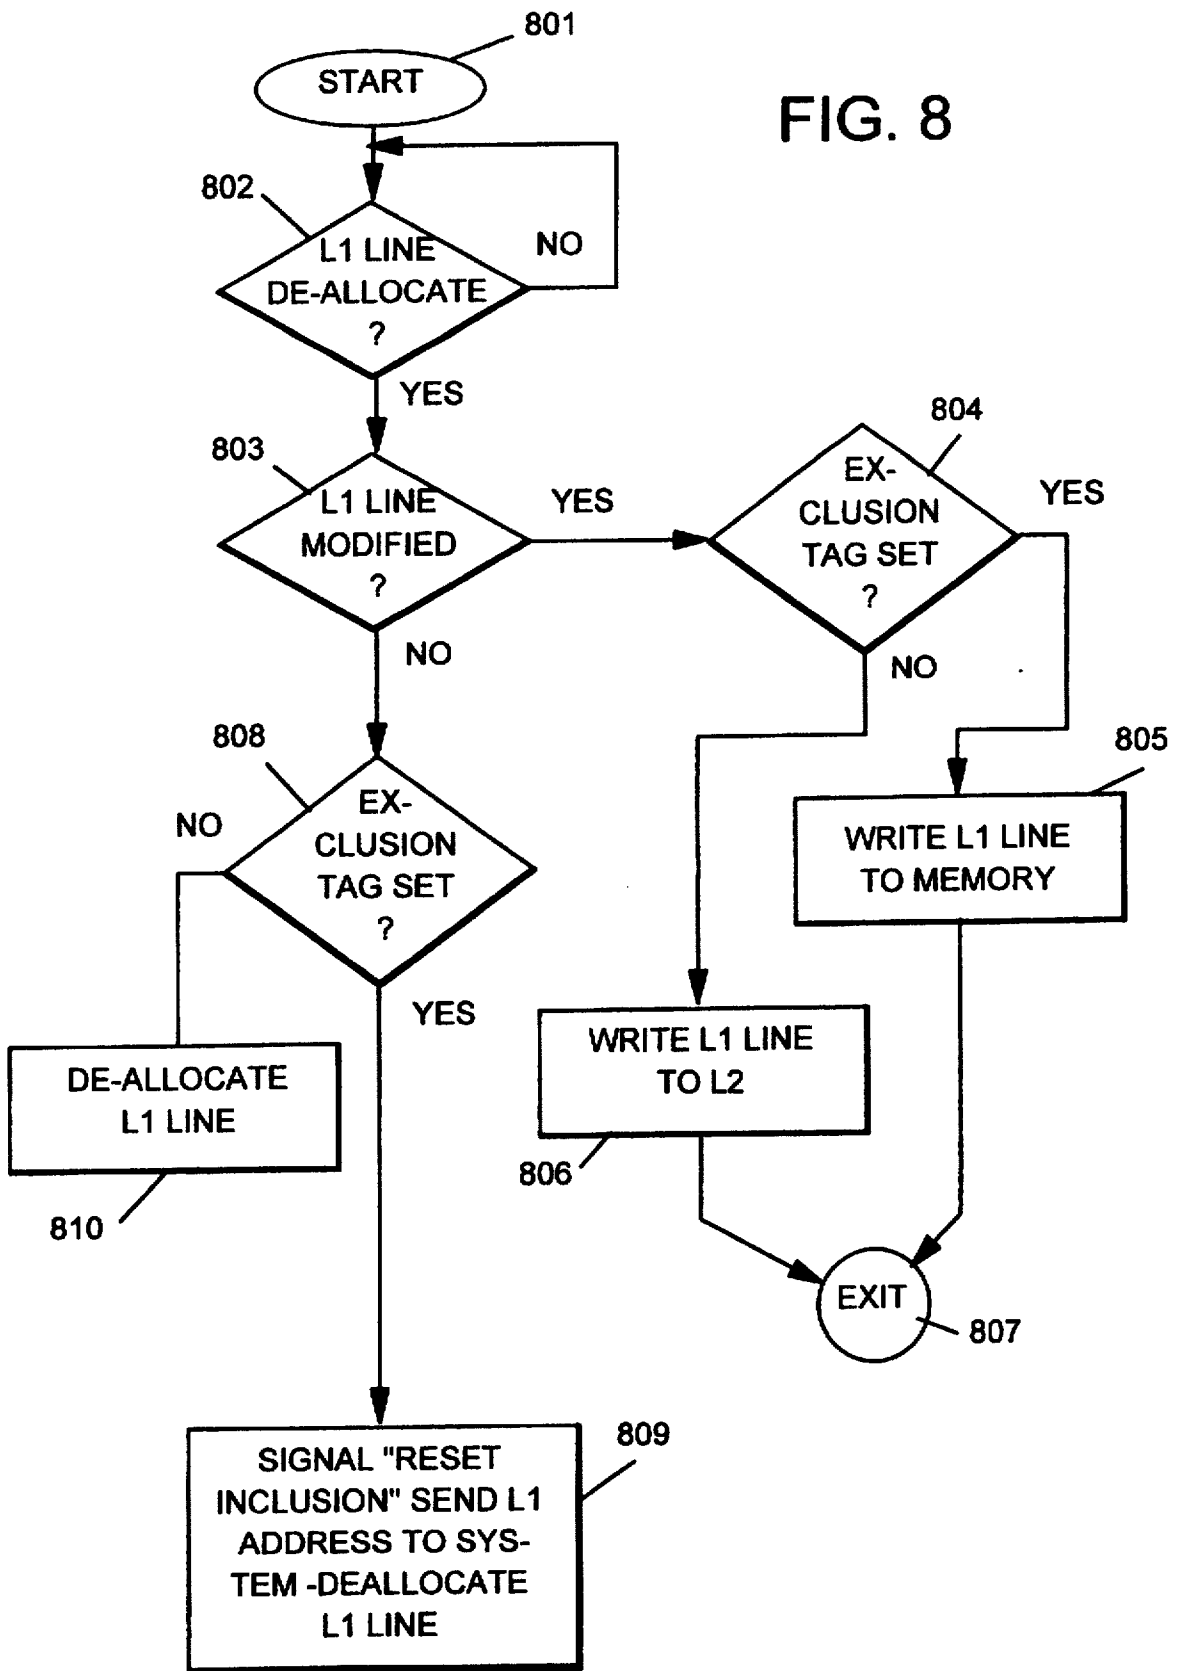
801
START

FIG. 8

802
L1 LINE DE-ALLOCATE ?
NO
YES

803
L1 LINE MODIFIED ?
YES
NO

804
EX-CLUSION TAG SET ?
YES
NO

808
EX-CLUSION TAG SET ?
NO
YES

805
WRITE L1 LINE TO MEMORY

WRITE L1 LINE TO L2
806

DE-ALLOCATE L1 LINE
810

EXIT
807

809
SIGNAL "RESET INCLUSION" SEND L1 ADDRESS TO SYS-TEM -DEALLOCATE L1 LINE